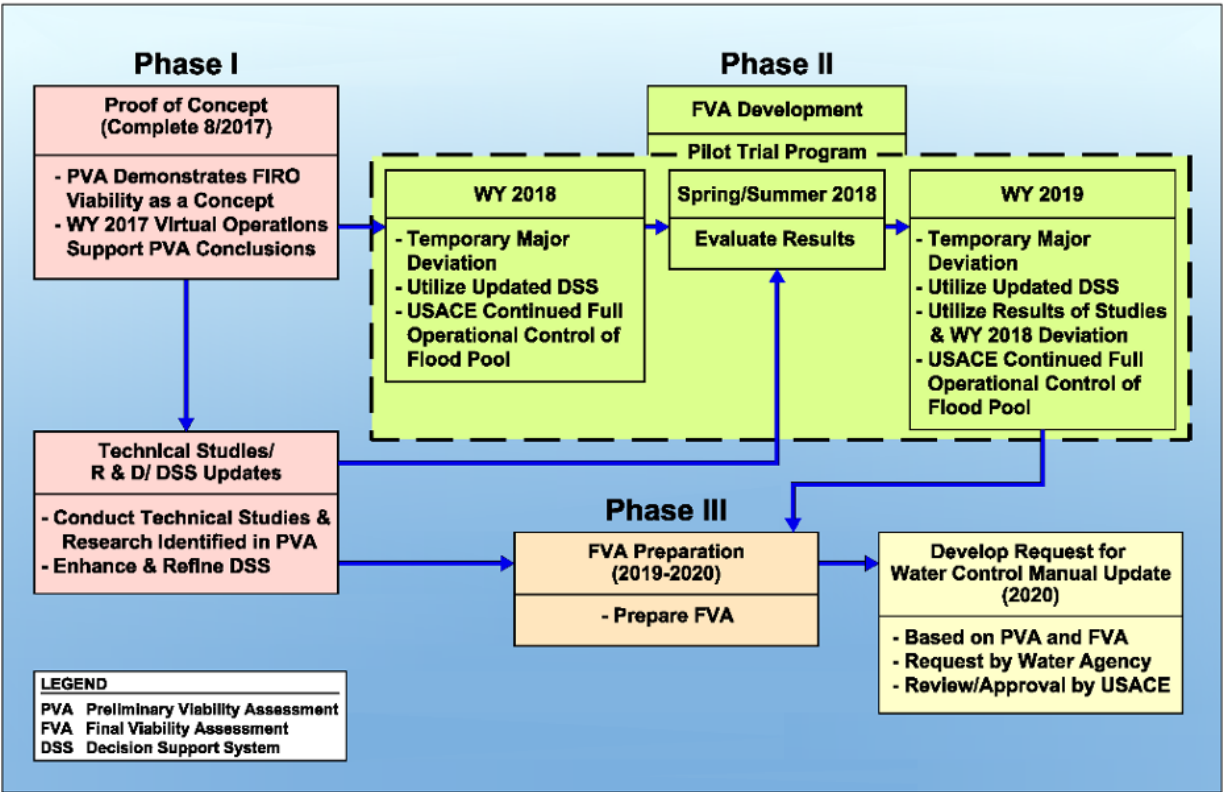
Phase I

Proof of Concept
(Complete 8/2017)

- PVA Demonstrates FIRO Viability as a Concept
- WY 2017 Virtual Operations Support PVA Conclusions

Phase II

FVA Development

Pilot Trial Program

WY 2018

- Temporary Major Deviation
- Utilize Updated DSS
- USACE Continued Full Operational Control of Flood Pool

Spring/Summer 2018

Evaluate Results

WY 2019

- Temporary Major Deviation
- Utilize Updated DSS
- Utilize Results of Studies & WY 2018 Deviation
- USACE Continued Full Operational Control of Flood Pool

Technical Studies/
R & D/ DSS Updates

- Conduct Technical Studies & Research Identified in PVA
- Enhance & Refine DSS

Phase III

FVA Preparation
(2019-2020)

- Prepare FVA

Develop Request for Water Control Manual Update
(2020)

- Based on PVA and FVA
- Request by Water Agency
- Review/Approval by USACE

LEGEND
PVA Preliminary Viability Assessment
FVA Final Viability Assessment
DSS Decision Support System